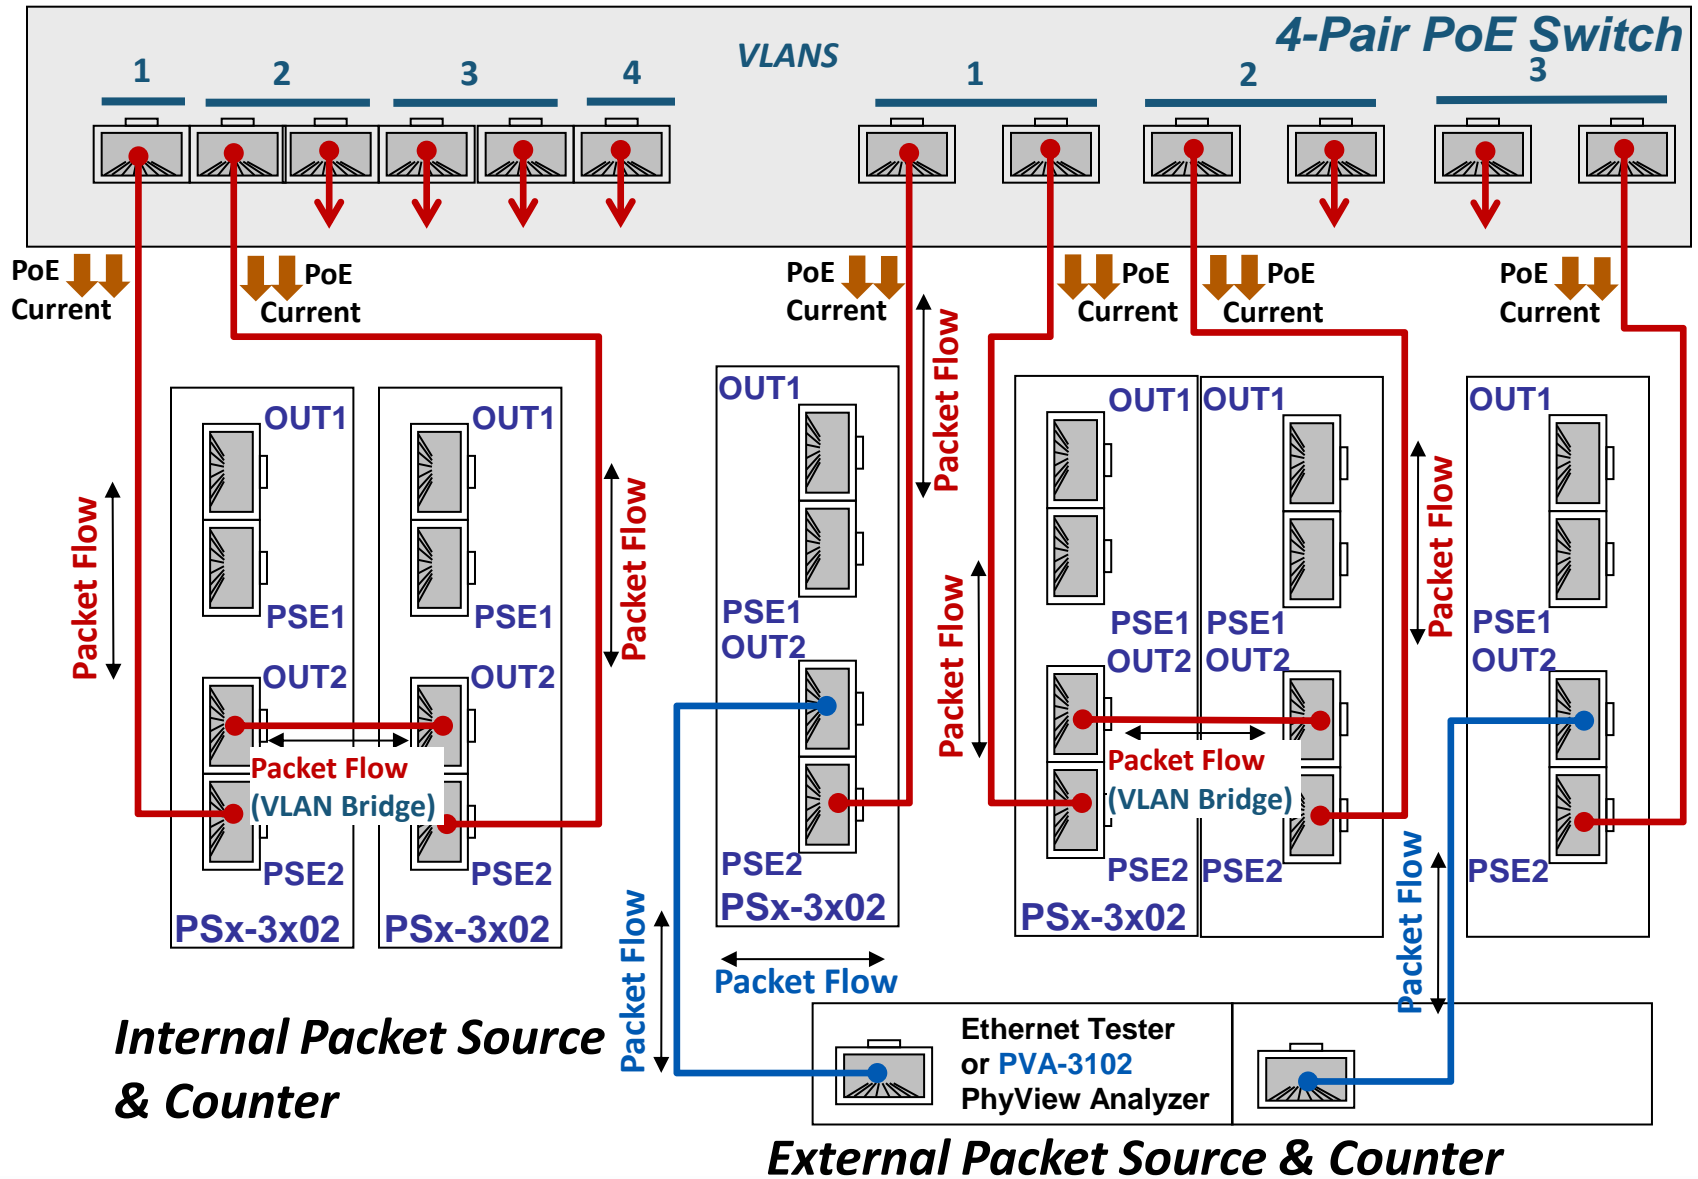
4-Pair PoE Switch

VLANS

1 2 3 4

1 2 3

PoE Current

PoE Current

PoE Current

PoE Current

PoE Current

PoE Current

Packet Flow

OUT1

PSE1

OUT2

Packet Flow

(VLAN Bridge)

PSE2

PSx-3x02

OUT1

PSE1

OUT2

PSE2

PSx-3x02

Packet Flow

OUT1

PSE1

OUT2

PSE2

PSx-3x02

Packet Flow

Packet Flow

Packet Flow

OUT1

PSE1

OUT2

PSE2

OUT1

PSE1

OUT2

PSE2

Packet Flow

(VLAN Bridge)

PSx-3x02

Packet Flow

OUT1

PSE1

OUT2

PSE2

Packet Flow

Packet Flow

Internal Packet Source & Counter

Ethernet Tester or PVA-3102 PhyView Analyzer

External Packet Source & Counter